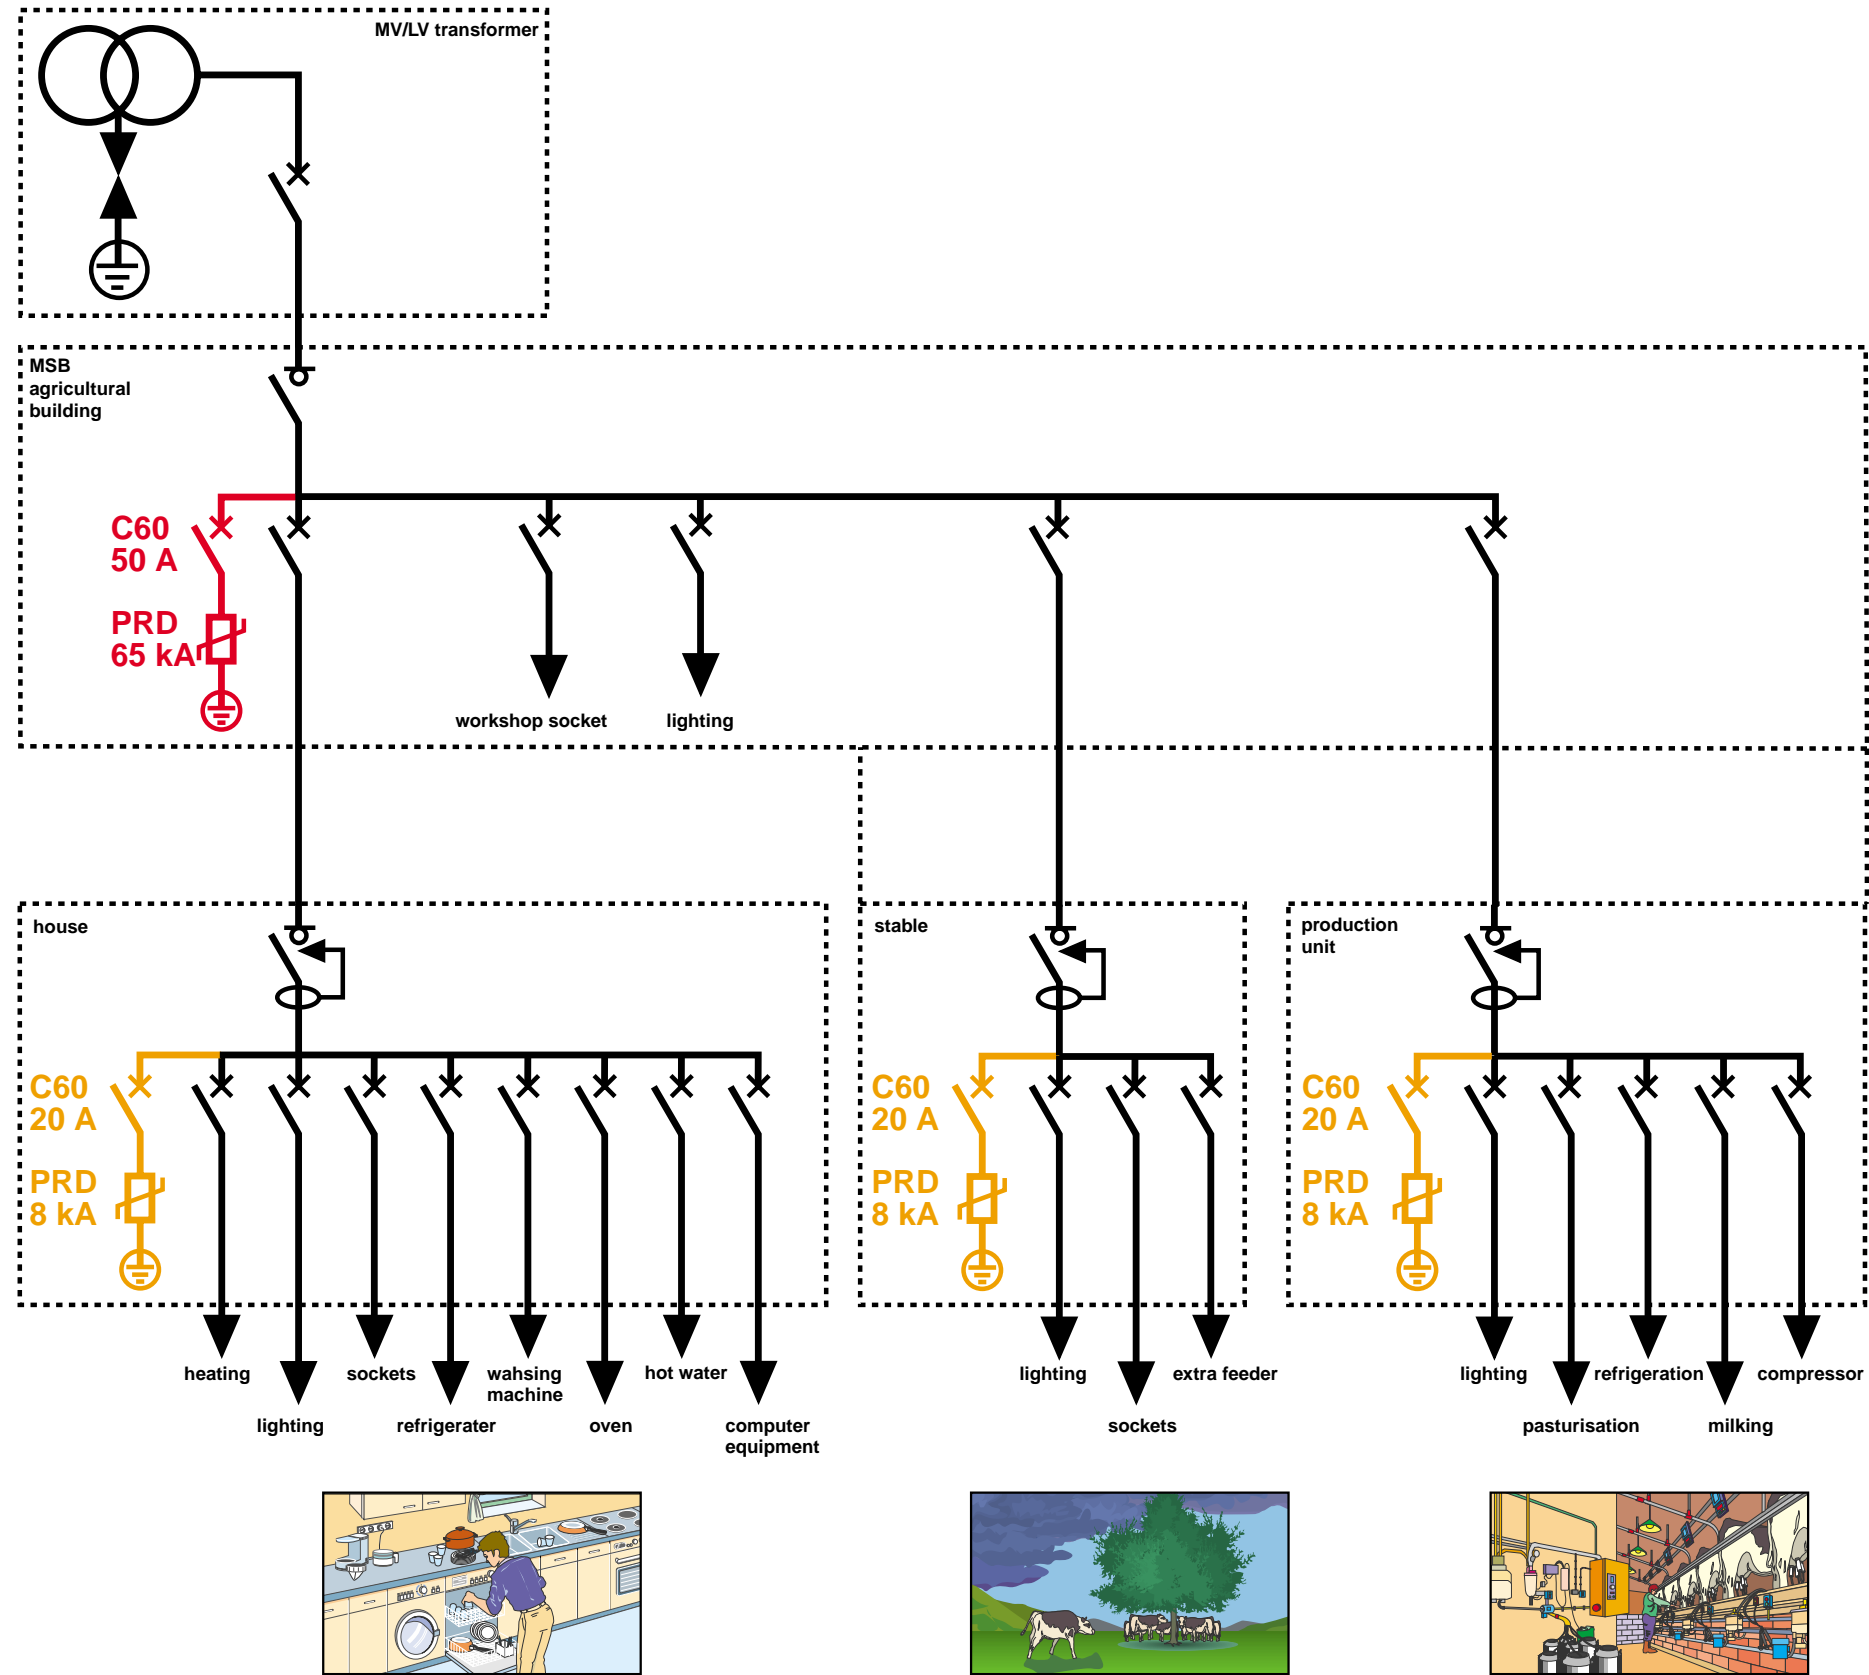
MV/LV transformer

MSB
agricultural
building

C60
50 A

PRD
65 kA

workshop socket

lighting

house

C60
20 A

PRD
8 kA

heating

lighting

sockets

refrigerater

wahsing machine

oven

hot water

computer equipment

stable

C60
20 A

PRD
8 kA

lighting

sockets

extra feeder

production unit

C60
20 A

PRD
8 kA

lighting

pasturisation

refrigeration

milking

compressor